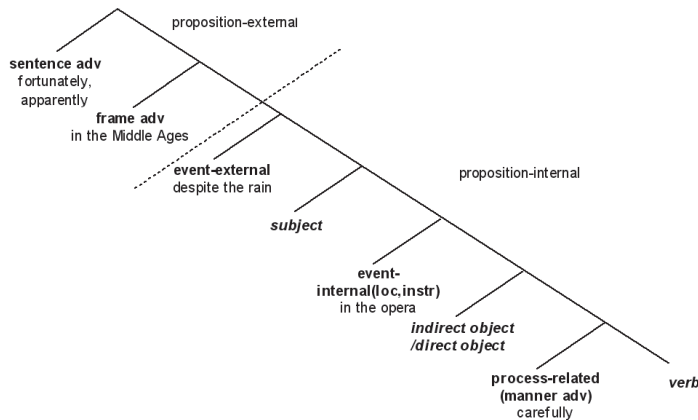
proposition-external

sentence adv
fortunately, apparently

frame adv
in the Middle Ages

event-external
despite the rain

proposition-internal

subject

event-internal(loc,instr)
in the opera

indirect object /direct object

process-related (manner adv)
carefully

verb